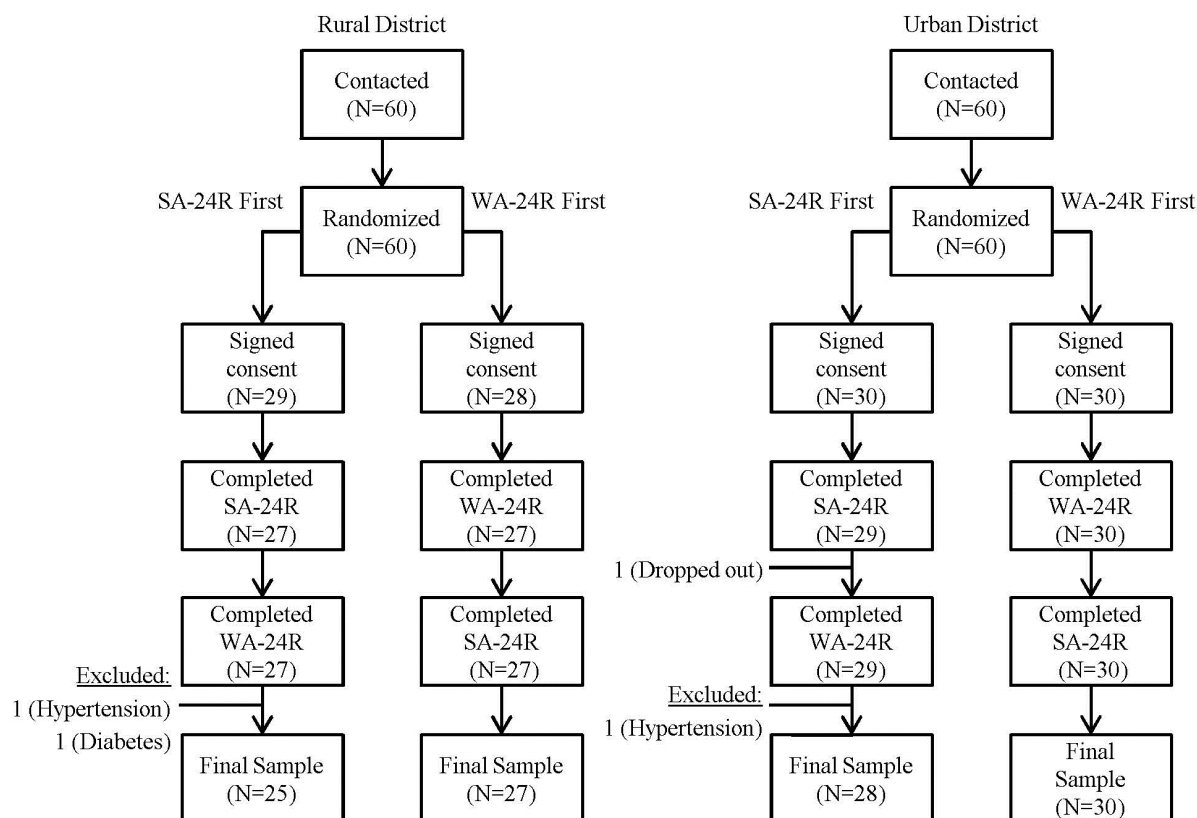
Rural District

Contacted (N=60)

SA-24R First

Randomized (N=60)

WA-24R First

Signed consent (N=29)

Signed consent (N=28)

Completed SA-24R (N=27)

Completed WA-24R (N=27)

Completed WA-24R (N=27)

Completed SA-24R (N=27)

Excluded:
1 (Hypertension)
1 (Diabetes)

Final Sample (N=25)

Final Sample (N=27)

Urban District

Contacted (N=60)

SA-24R First

Randomized (N=60)

WA-24R First

Signed consent (N=30)

Signed consent (N=30)

Completed SA-24R (N=29)

Completed WA-24R (N=30)

1 (Dropped out)

Completed WA-24R (N=29)

Completed SA-24R (N=30)

Excluded:
1 (Hypertension)

Final Sample (N=28)

Final Sample (N=30)